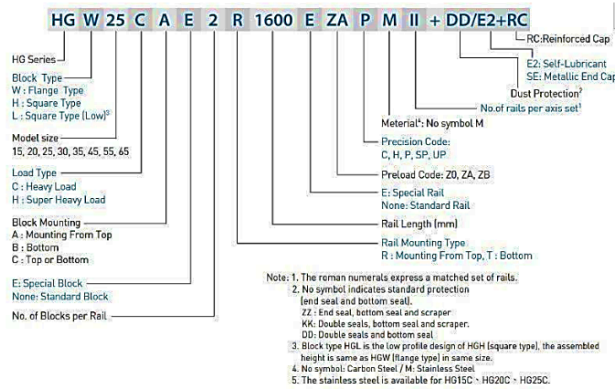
HG W 25 C A E 2 R 1600 E ZA P M II + DD/E2+RC

RC:Reinforced Cap

E2: Self-Lubricant
SE: Metallic End Cap

Dust Protection$^2$

No.of rails per axis set$^1$

Material$^4$: No symbol M

Precision Code:
C, H, P, SP, UP

Preload Code: Z0, ZA, ZB

E: Special Rail
None: Standard Rail

Rail Length (mm)

Rail Mounting Type
R : Mounting From Top, T : Bottom

HG Series

Block Type
W : Flange Type
H : Square Type
L : Square Type (Low)$^3$

Model size
15, 20, 25, 30, 35, 45, 55, 65

Load Type
C : Heavy Load
H : Super Heavy Load

Block Mounting
A : Mounting From Top
B : Bottom
C : Top or Bottom

E: Special Block
None: Standard Block

No. of Blocks per Rail

Note: 1. The roman numerals express a matched set of rails.
2. No symbol indicates standard protection (end seal and bottom seal).
ZZ : End seal, bottom seal and scraper
KK: Double seals, bottom seal and scraper.
DD: Double seals and bottom seal
3. Block type HGL is the low profile design of HGH (square type), the assembled height is same as HGW (flange type) in same size.
4. No symbol: Carbon Steel / M: Stainless Steel
5. The stainless steel is available for HG15C、HG20C、HG25C.